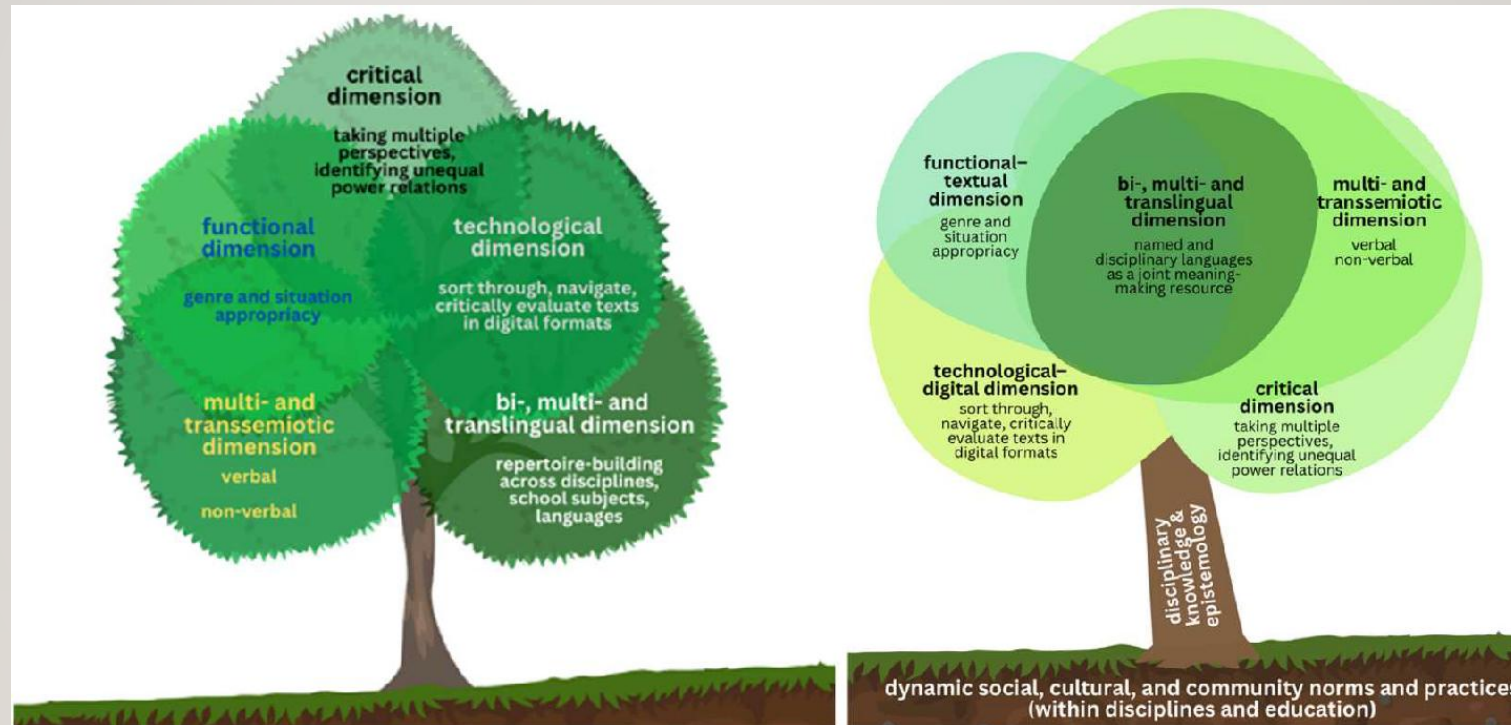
critical dimension

taking multiple perspectives, identifying unequal power relations

functional dimension

genre and situation appropriacy

technological dimension

sort through, navigate, critically evaluate texts in digital formats

multi- and transsemiotic dimension

verbal

non-verbal

bi-, multi- and translingual dimension

repertoire-building across disciplines, school subjects, languages

functional–textual dimension

genre and situation appropriacy

bi-, multi- and translingual dimension

named and disciplinary languages as a joint meaning-making resource

multi- and transsemiotic dimension

verbal non-verbal

technological–digital dimension

sort through, navigate, critically evaluate texts in digital formats

critical dimension

taking multiple perspectives, identifying unequal power relations

disciplinary knowledge & epistemology

dynamic social, cultural, and community norms and practices (within disciplines and education)